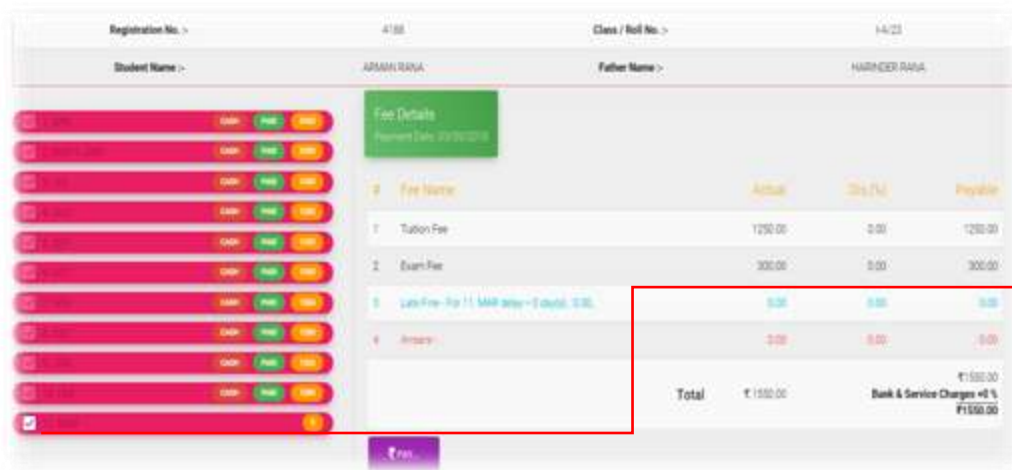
| Registration No. :- | 4188 | Class / Roll No. :- | I-A/23 |
|---|---|---|---|
| Student Name :- | ARMAN RANA | Father Name :- | HARINDER RANA |

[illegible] CASH PAID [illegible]
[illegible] CASH PAID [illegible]
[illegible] CASH PAID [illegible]
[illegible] CASH PAID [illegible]
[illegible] CASH PAID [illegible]
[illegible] CASH PAID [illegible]
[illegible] CASH PAID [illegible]
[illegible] CASH PAID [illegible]
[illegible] CASH PAID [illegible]
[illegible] CASH PAID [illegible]
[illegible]

Fee Details
Payment Date: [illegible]

| # | Fee Name | Actual | Dis.(%) | Payable |
|---|---|---|---|---|
| 1 | Tuition Fee | 1250.00 | 0.00 | 1250.00 |
| 2 | Exam Fee | 300.00 | 0.00 | 300.00 |
| 3 | Late Fine - For 11 MAR delay = 0 day(s), 0.00, | 0.00 | 0.00 | 0.00 |
| 4 | Arrears | 0.00 | 0.00 | 0.00 |
| | Total | ₹ 1550.00 | | ₹1550.00 Bank & Service Charges +0 % ₹1550.00 |

₹ Pay...